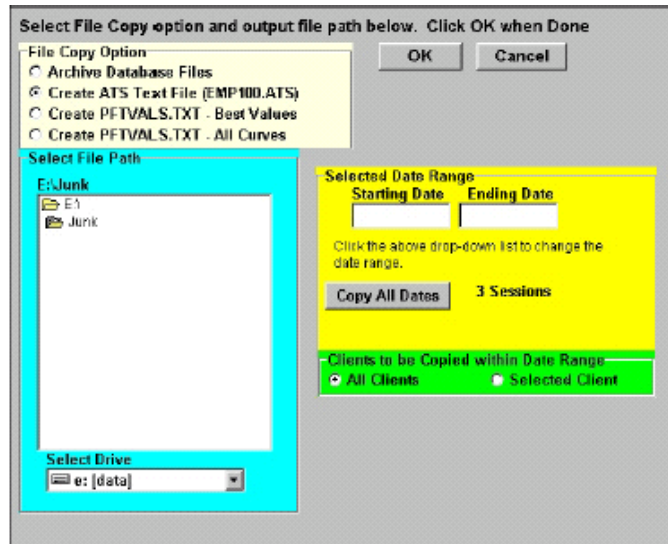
Select File Copy option and output file path below. Click OK when Done

File Copy Option
Archive Database Files
Create ATS Text File (EMP100.ATS)
Create PFTVALS.TXT - Best Values
Create PFTVALS.TXT - All Curves

OK
Cancel

Select File Path
E:\Junk
E:\
Junk

Select Drive
e: [data]

Selected Date Range
Starting Date
Ending Date
Click the above drop-down list to change the date range.
Copy All Dates
3 Sessions

Clients to be Copied within Date Range
All Clients
Selected Client